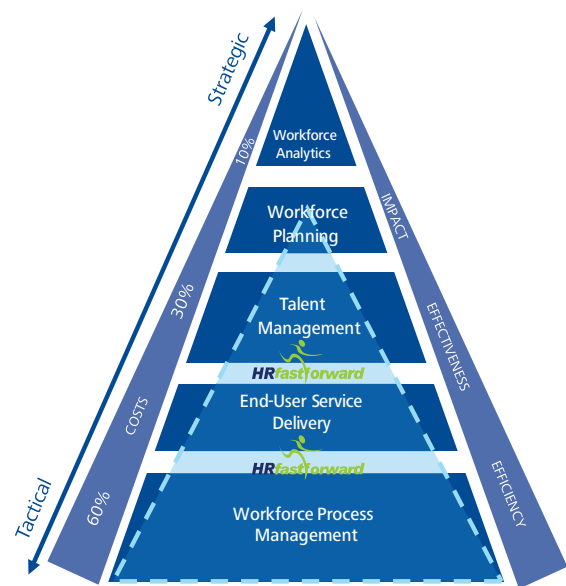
Strategic

Tactical

10%

30%

COSTS

60%

Workforce Analytics

Workforce Planning

Talent Management

HRfastforward

End-User Service Delivery

HRfastforward

Workforce Process Management

IMPACT

EFFECTIVENESS

EFFICIENCY